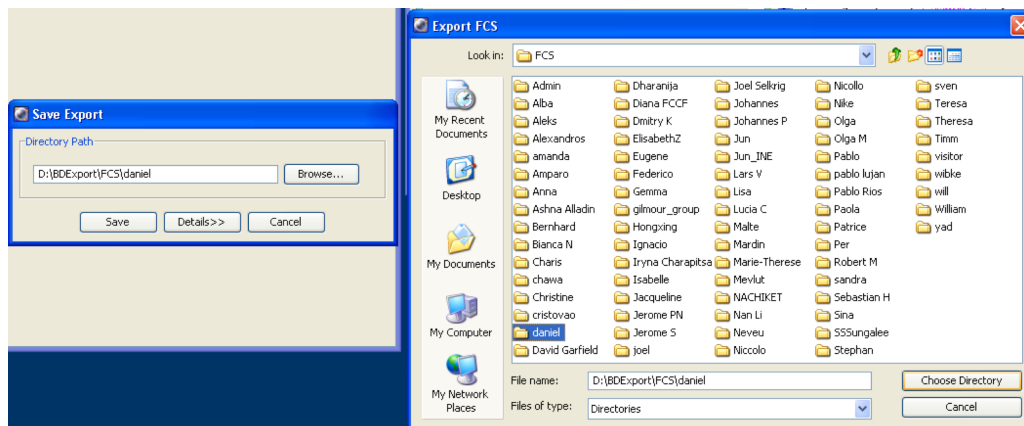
Save Export

Directory Path

D:\BDExport\FCS\daniel

Browse...

Save

Details>>

Cancel

Export FCS

Look in: FCS

My Recent Documents

Desktop

My Documents

My Computer

My Network Places

Admin
Alba
Aleks
Alexandros
amanda
Amparo
Anna
Ashna Alladin
Bernhard
Bianca N
Charis
chawa
Christine
cristovao
daniel
David Garfield

Dharanija
Diana FCCF
Dmitry K
ElisabethZ
Eugene
Federico
Gemma
gilmour_group
Hongxing
Ignacio
Iryna Charapitsa
Isabelle
Jacqueline
Jerome PN
Jerome S
joel

Joel Selkrig
Johannes
Johannes P
Jun
Jun_INE
Lars V
Lisa
Lucia C
Malte
Mardin
Marie-Therese
Mevlut
NACHIKET
Nan Li
Neveu
Niccolo

Nicollo
Nike
Olga
Olga M
Pablo
pablo lujan
Pablo Rios
Paola
Patrice
Per
Robert M
sandra
Sebastian H
Sina
SSSungalee
Stephan

sven
Teresa
Theresa
Timm
visitor
wibke
will
William
yad

File name: D:\BDExport\FCS\daniel

Files of type: Directories

Choose Directory

Cancel